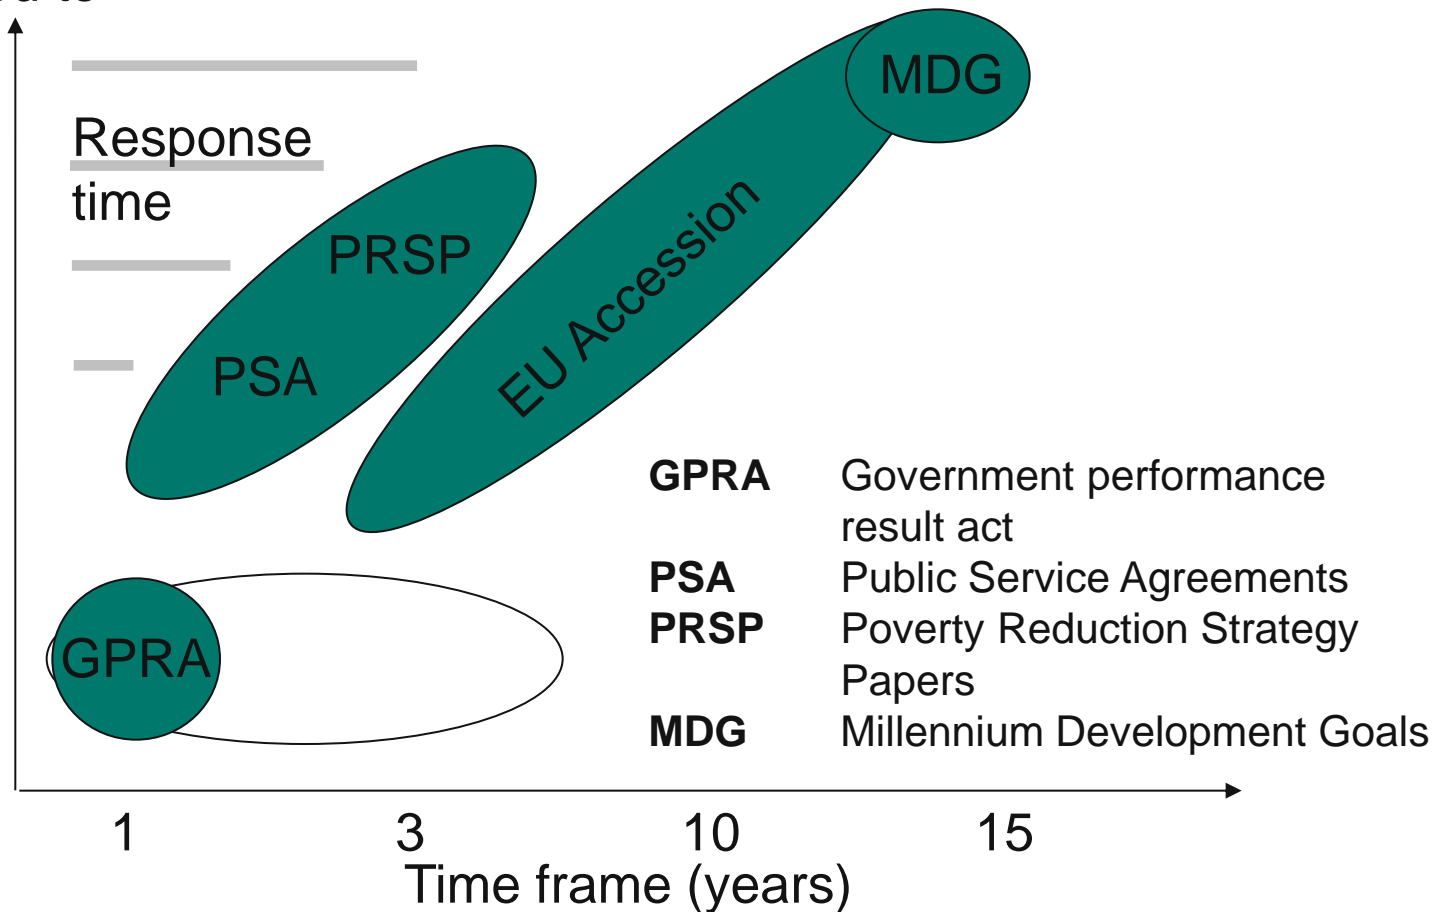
Response time

MDG

PRSP

PSA

EU Accession

GPRA

| GPRA | Government performance result act |
|---|---|
| PSA | Public Service Agreements |
| PRSP | Poverty Reduction Strategy Papers |
| MDG | Millennium Development Goals |

1 3 10 15

Time frame (years)